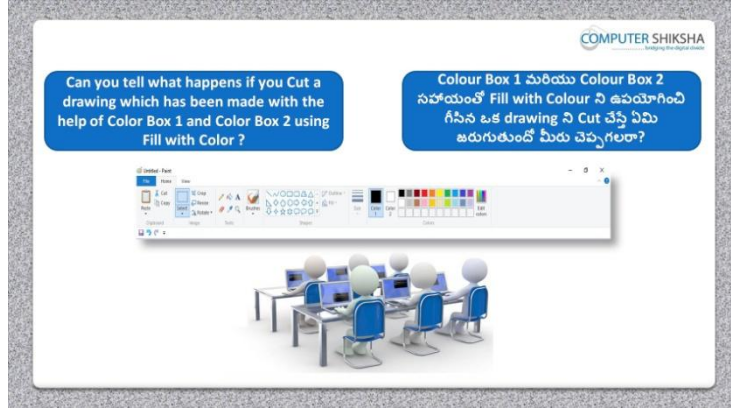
COMPUTER SHIKSHA
bridging the digital divide

Can you tell what happens if you Cut a drawing which has been made with the help of Color Box 1 and Color Box 2 using Fill with Color ?

Colour Box 1 మరియు Colour Box 2 సహాయంతో Fill with Colour ని ఉపయోగించి గీసిన ఒక drawing ని Cut చేస్తే ఏమి జరుగుతుందో మీరు చెప్పగలరా?

Untitled - Paint
File Home View
Paste Cut Copy Clipboard Select Crop Resize Rotate Image Tools Brushes Shapes Outline Fill Size Color 1 Color 2 Colors Edit colors